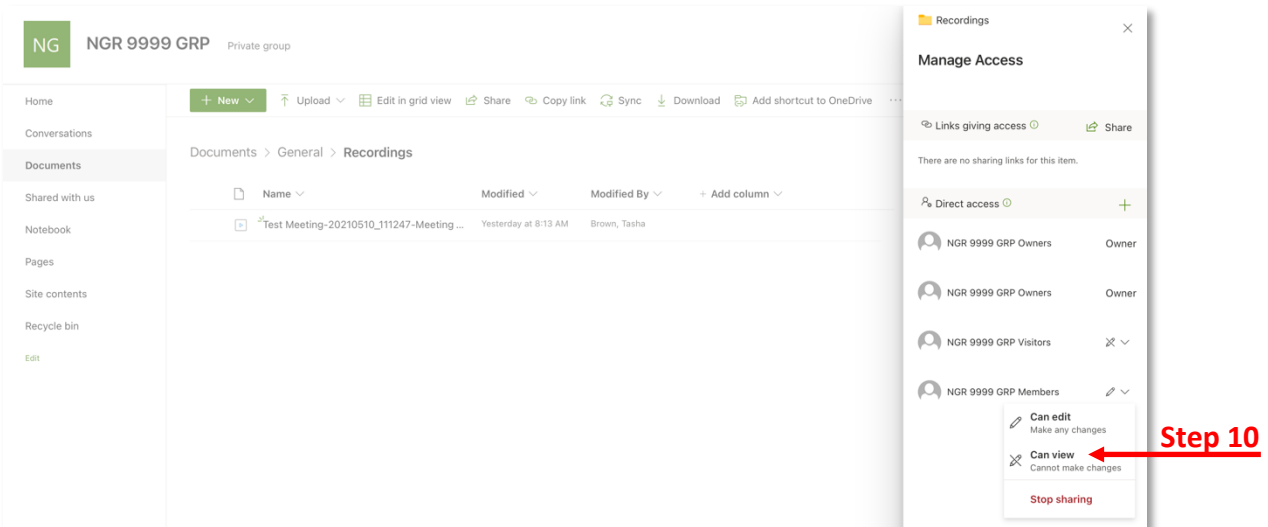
NG NGR 9999 GRP Private group

Home
Conversations
Documents
Shared with us
Notebook
Pages
Site contents
Recycle bin
Edit

+ New | Upload | Edit in grid view | Share | Copy link | Sync | Download | Add shortcut to OneDrive

Documents > General > Recordings

| Name | Modified | Modified By | + Add column |
|---|---|---|---|
| Test Meeting-20210510_111247-Meeting ... | Yesterday at 8:13 AM | Brown, Tasha | |

Recordings

Manage Access

Links giving access | Share

There are no sharing links for this item.

Direct access

NGR 9999 GRP Owners Owner

NGR 9999 GRP Owners Owner

NGR 9999 GRP Visitors

NGR 9999 GRP Members

Can edit
Make any changes

Can view
Cannot make changes

Stop sharing

Step 10